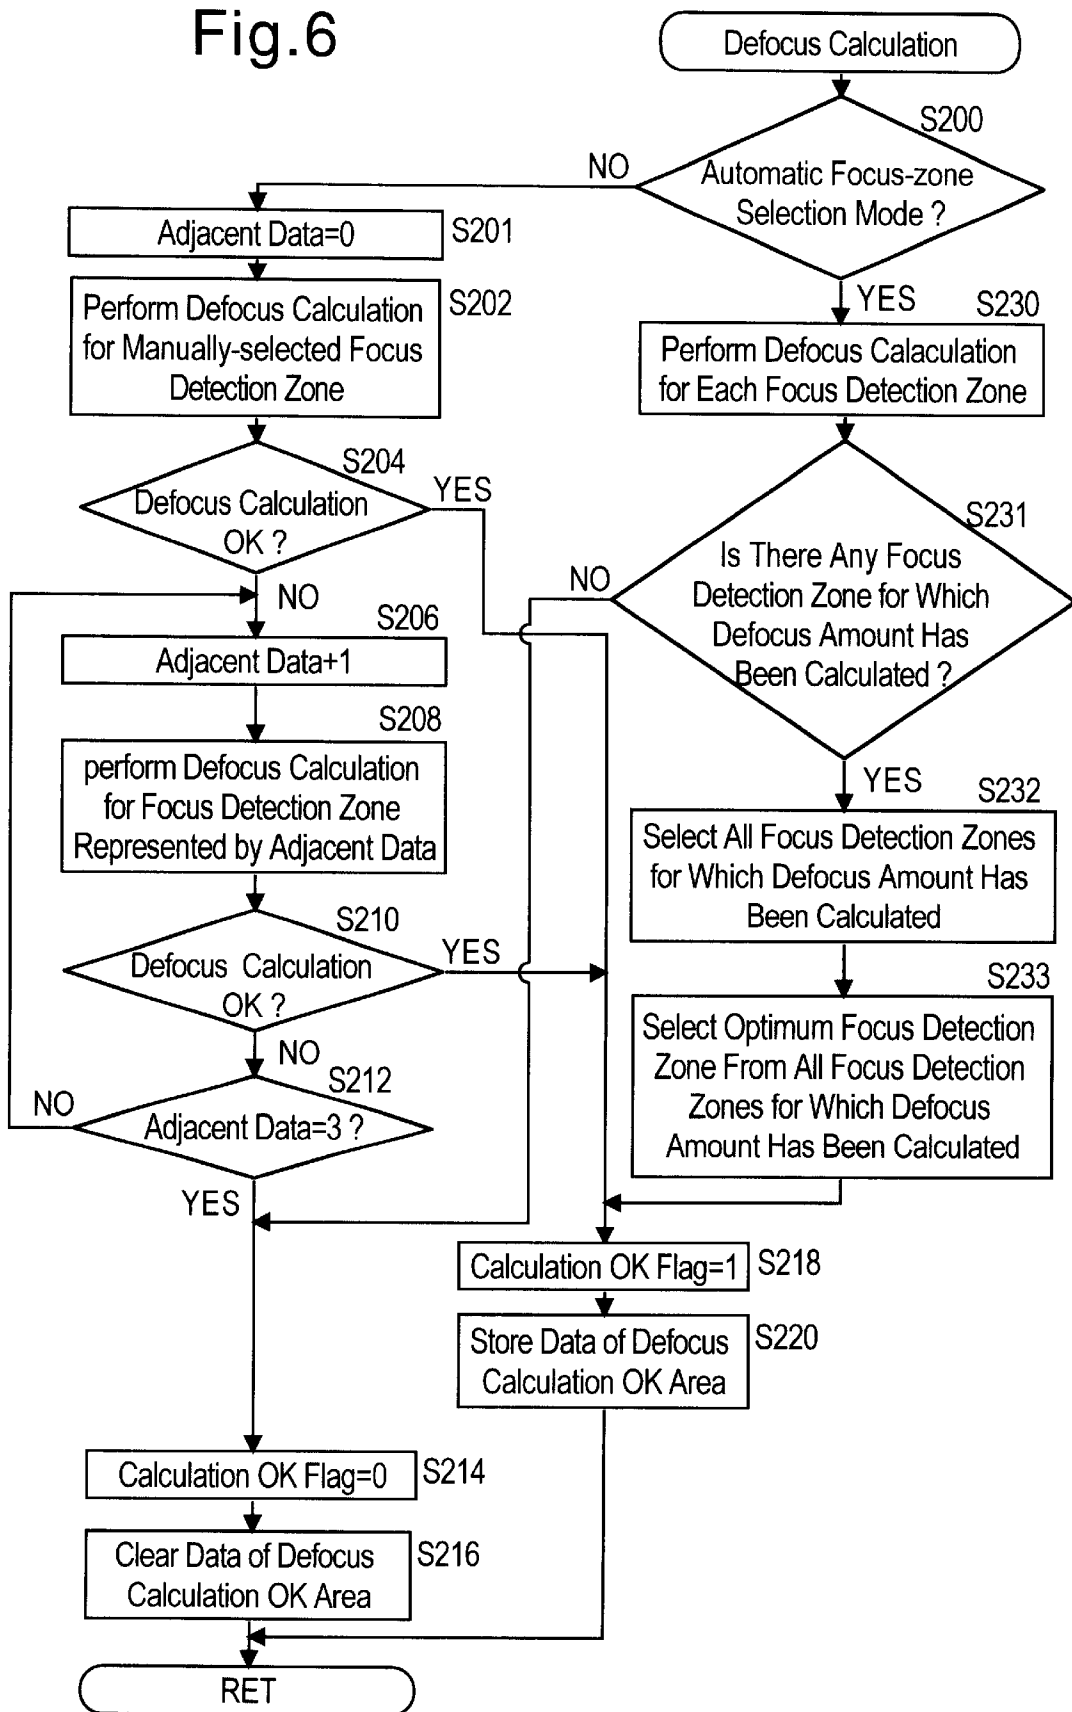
Fig.6

Defocus Calculation

S200

Automatic Focus-zone Selection Mode ?

NO

YES

S201

Adjacent Data=0

S202

Perform Defocus Calculation for Manually-selected Focus Detection Zone

S230

Perform Defocus Calaculation for Each Focus Detection Zone

S204

Defocus Calculation OK ?

YES

NO

S231

Is There Any Focus Detection Zone for Which Defocus Amount Has Been Calculated ?

NO

S206

Adjacent Data+1

S208

perform Defocus Calculation for Focus Detection Zone Represented by Adjacent Data

YES

S232

Select All Focus Detection Zones for Which Defocus Amount Has Been Calculated

S210

Defocus Calculation OK ?

YES

NO

S233

Select Optimum Focus Detection Zone From All Focus Detection Zones for Which Defocus Amount Has Been Calculated

S212

Adjacent Data=3 ?

NO

YES

Calculation OK Flag=1

S218

Store Data of Defocus Calculation OK Area

S220

Calculation OK Flag=0

S214

Clear Data of Defocus Calculation OK Area

S216

RET